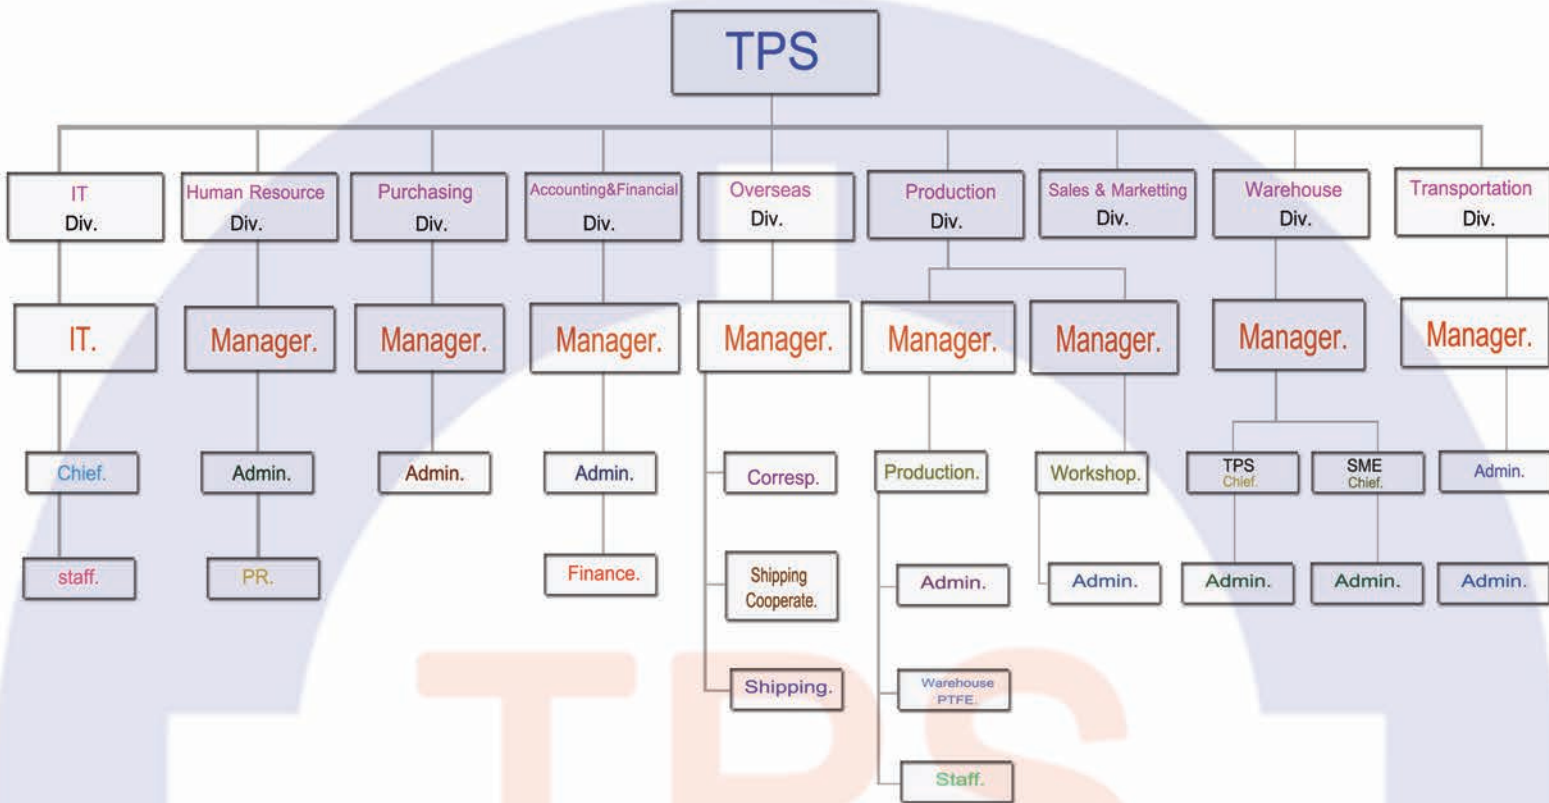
TPS

IT
Div.

Human Resource
Div.

Purchasing
Div.

Accounting&Financial
Div.

Overseas
Div.

Production
Div.

Sales & Marketting
Div.

Warehouse
Div.

Transportation
Div.

IT.

Manager.

Manager.

Manager.

Manager.

Manager.

Manager.

Manager.

Manager.

Chief.

staff.

Admin.

PR.

Admin.

Admin.

Finance.

Corresp.

Shipping Cooperate.

Shipping.

Production.

Admin.

Warehouse PTFE.

Staff.

Workshop.

Admin.

TPS Chief.

Admin.

SME Chief.

Admin.

Admin.

Admin.

TPS